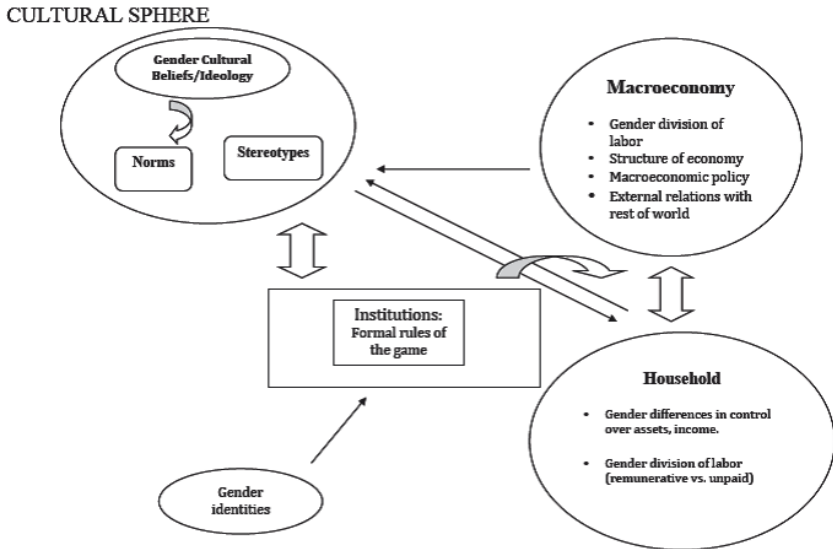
CULTURAL SPHERE

Gender Cultural Beliefs/Ideology

Norms

Stereotypes

Macroeconomy

- Gender division of labor
- Structure of economy
- Macroeconomic policy
- External relations with rest of world

Institutions: Formal rules of the game

Household

- Gender differences in control over assets, income.
- Gender division of labor (remunerative vs. unpaid)

Gender identities